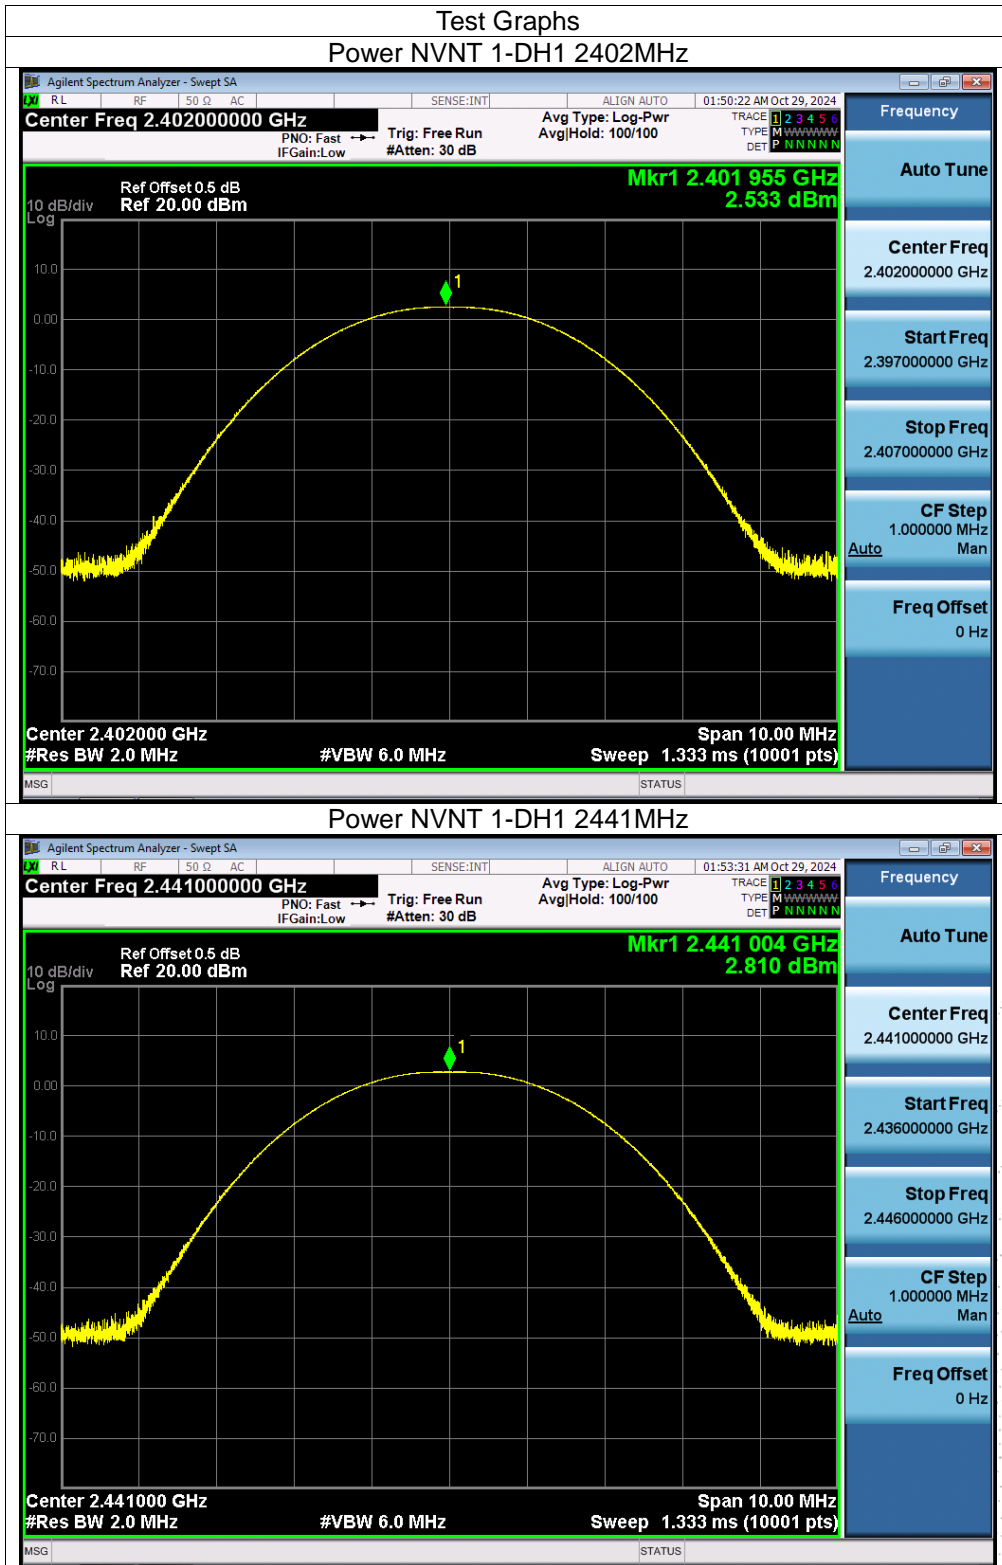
Test Graphs

Power NVNT 1-DH1 2402MHz

Agilent Spectrum Analyzer - Swept SA

RL RF 50 Ω AC SENSE:INT ALIGN AUTO 01:50:22 AM Oct 29, 2024

Center Freq 2.402000000 GHz

PNO: Fast IFGain:Low Trig: Free Run #Atten: 30 dB Avg Type: Log-Pwr Avg|Hold: 100/100

TRACE 1 2 3 4 5 6 TYPE M WWWWW DET P NNNNN

Frequency

Ref Offset 0.5 dB
10 dB/div Ref 20.00 dBm
Log

Mkr1 2.401 955 GHz
2.533 dBm

10.0
0.00
-10.0
-20.0
-30.0
-40.0
-50.0
-60.0
-70.0

1

Center 2.402000 GHz Span 10.00 MHz
#Res BW 2.0 MHz #VBW 6.0 MHz Sweep 1.333 ms (10001 pts)

MSG STATUS

Auto Tune

Center Freq 2.402000000 GHz

Start Freq 2.397000000 GHz

Stop Freq 2.407000000 GHz

CF Step 1.000000 MHz Auto Man

Freq Offset 0 Hz

Power NVNT 1-DH1 2441MHz

Agilent Spectrum Analyzer - Swept SA

RL RF 50 Ω AC SENSE:INT ALIGN AUTO 01:53:31 AM Oct 29, 2024

Center Freq 2.441000000 GHz

PNO: Fast IFGain:Low Trig: Free Run #Atten: 30 dB Avg Type: Log-Pwr Avg|Hold: 100/100

TRACE 1 2 3 4 5 6 TYPE M WWWWW DET P NNNNN

Frequency

Ref Offset 0.5 dB
10 dB/div Ref 20.00 dBm
Log

Mkr1 2.441 004 GHz
2.810 dBm

10.0
0.00
-10.0
-20.0
-30.0
-40.0
-50.0
-60.0
-70.0

1

Center 2.441000 GHz Span 10.00 MHz
#Res BW 2.0 MHz #VBW 6.0 MHz Sweep 1.333 ms (10001 pts)

MSG STATUS

Auto Tune

Center Freq 2.441000000 GHz

Start Freq 2.436000000 GHz

Stop Freq 2.446000000 GHz

CF Step 1.000000 MHz Auto Man

Freq Offset 0 Hz